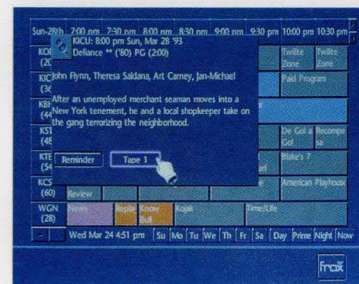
Sun-28th 7:00 pm 7:30 pm 8:00 pm 8:30 pm 9:00 pm 9:30 pm 10:00 pm 10:30 pm

KICU: 8:00 pm Sun, Mar 28 '93
Defiance ** ('80) PG (2:00)

John Flynn, Theresa Saldana, Art Carney, Jan-Michael

After an unemployed merchant seaman moves into a New York tenement, he and a local shopkeeper take on the gang terrorizing the neighborhood.

Reminder
Tape 1

KOI (2
KIC (3
KB (4
KS (4
KT (5
KC
(60)
WGN (28)

Twilite Zone
Twilite Zone
Paid Program
De Gol a Gol
Recompensa
Blake's 7
American Playhouse
Review
News
Replay
Know Bull
Kojak
Time/Life

Wed Mar 24 4:51 pm
Su Mo Tu We Th Fr Sa Day Prime Night Now

frox